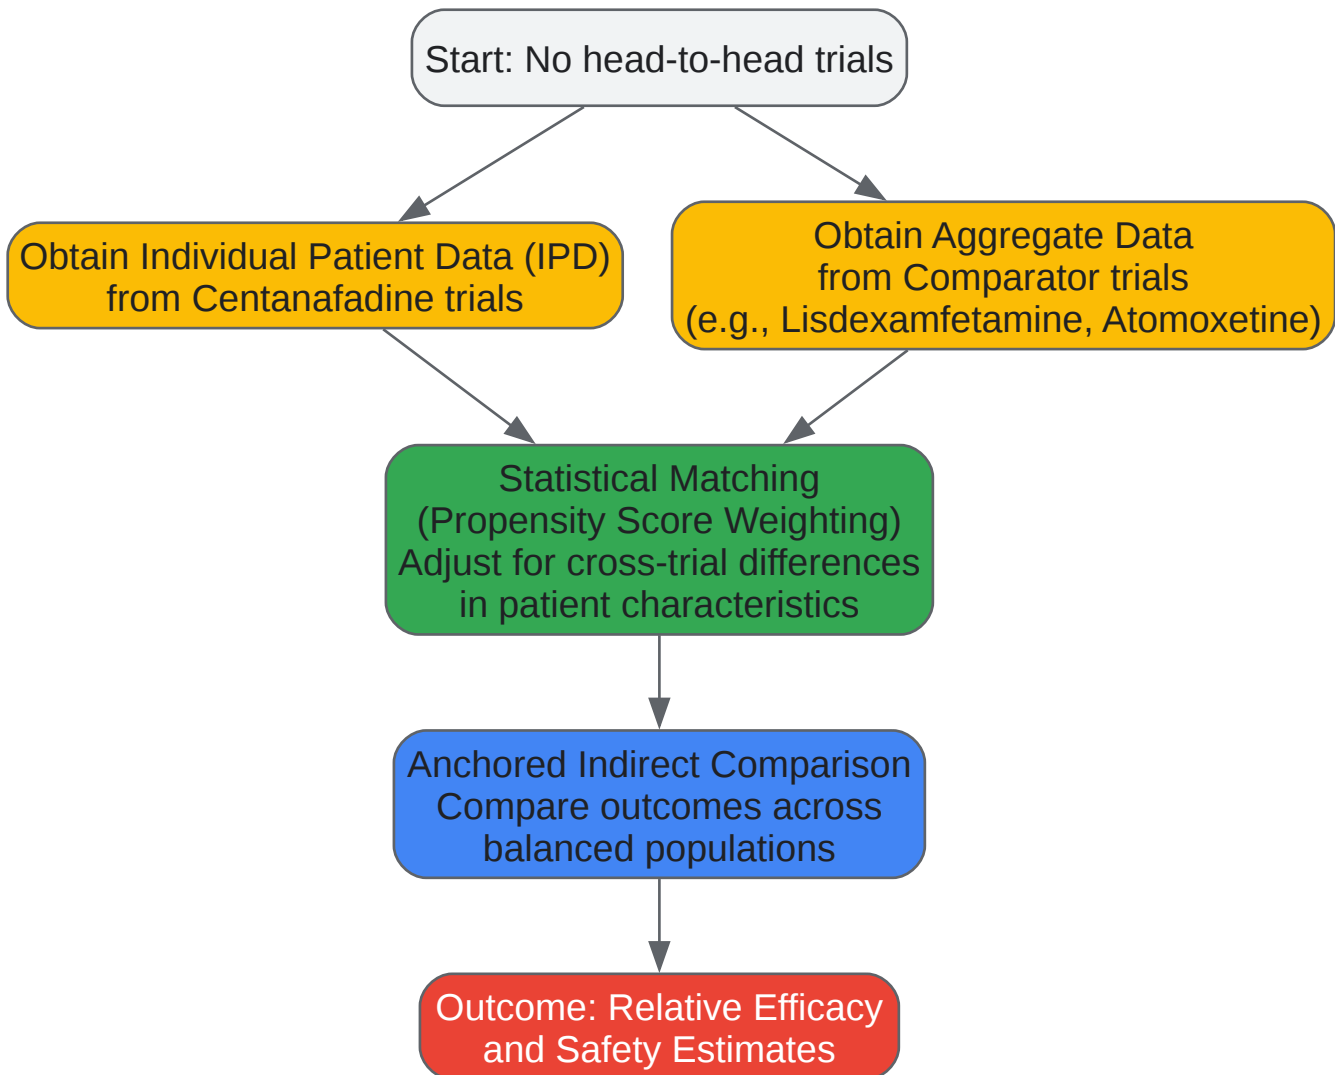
Start: No head-to-head trials

Obtain Individual Patient Data (IPD) from Centanafadine trials

Obtain Aggregate Data from Comparator trials (e.g., Lisdexamfetamine, Atomoxetine)

Statistical Matching (Propensity Score Weighting) Adjust for cross-trial differences in patient characteristics

Anchored Indirect Comparison Compare outcomes across balanced populations

Outcome: Relative Efficacy and Safety Estimates